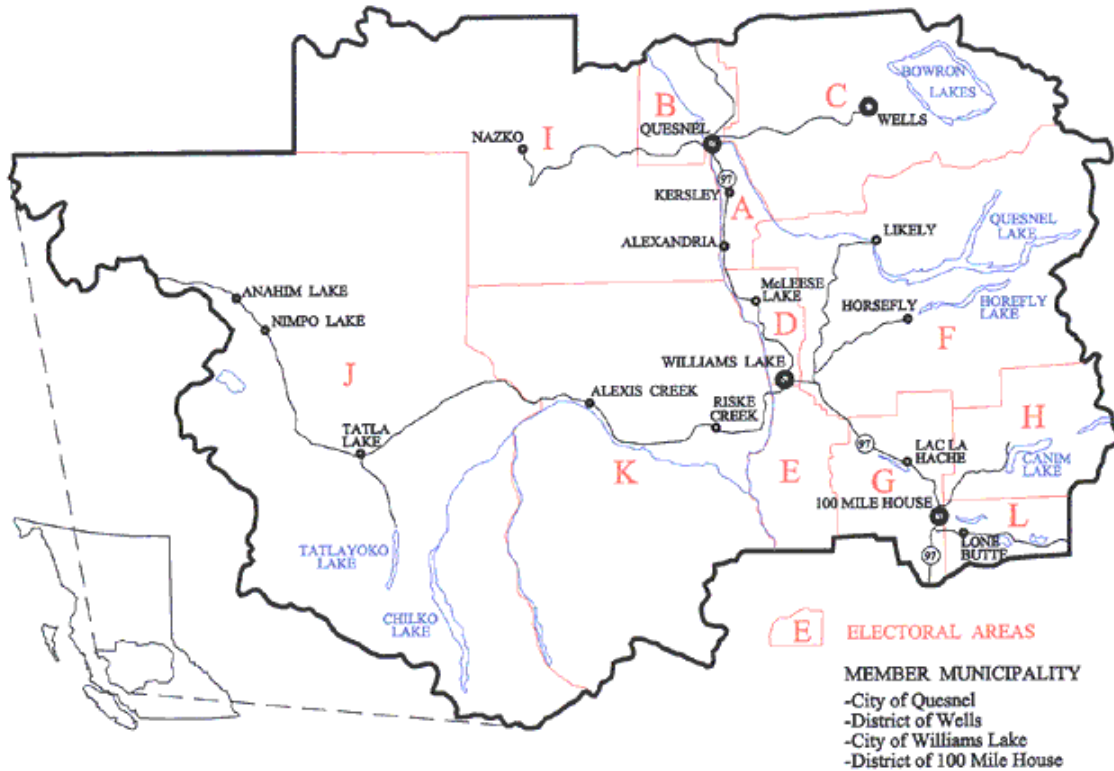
BOWRON LAKES

B

C

WELLS

NAZKO

I

QUESNEL

97

KERSLEY

A

ALEXANDRIA

LIKELY

QUESNEL LAKE

McLEESE LAKE

HORSEFLY

HOREFLY LAKE

D

F

ANAHIM LAKE

NIMPO LAKE

J

WILLIAMS LAKE

ALEXIS CREEK

RISKE CREEK

H

TATLA LAKE

97

LAC LA HACHE

CANIM LAKE

K

E

G

100 MILE HOUSE

L

LONE BUTTE

97

TATLAYOKO LAKE

CHILKO LAKE

E ELECTORAL AREAS

MEMBER MUNICIPALITY
-City of Quesnel
-District of Wells
-City of Williams Lake
-District of 100 Mile House